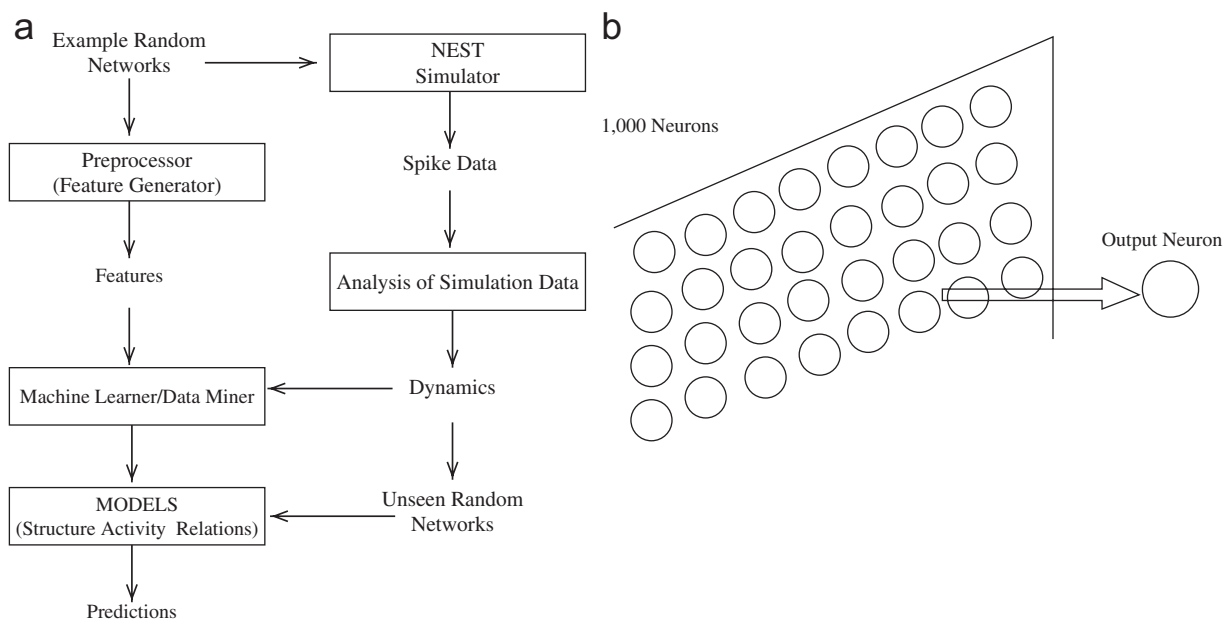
a

Example Random Networks

NEST Simulator

Preprocessor (Feature Generator)

Spike Data

Features

Analysis of Simulation Data

Machine Learner/Data Miner

Dynamics

MODELS (Structure Activity Relations)

Unseen Random Networks

Predictions

b

1,000 Neurons

Output Neuron